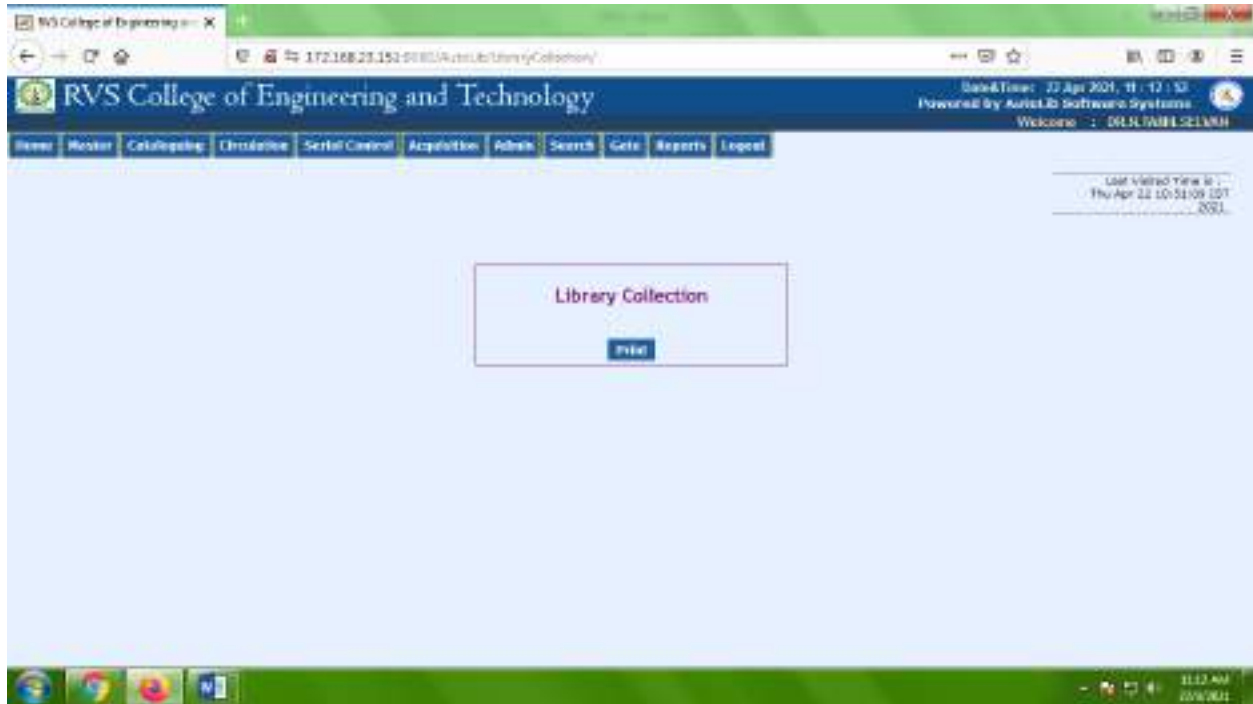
RVS College of Engineering a... ×

172.168.23.151:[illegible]/AutoLib/LibraryCollection/

RVS College of Engineering and Technology

Date&Time: 22 Apr 2021, 11 : 12 : 53
Powered by AutoLib Software Systems
Welcome : DR.N.TAMILSELVAN

Home | Master | Cataloguing | Circulation | Serial Control | Acquisition | Admin | Search | Gate | Reports | Logout

Last Visited Time is : Thu Apr 22 10:51:09 IST 2021

Library Collection

Print

11:12 AM
22/4/2021